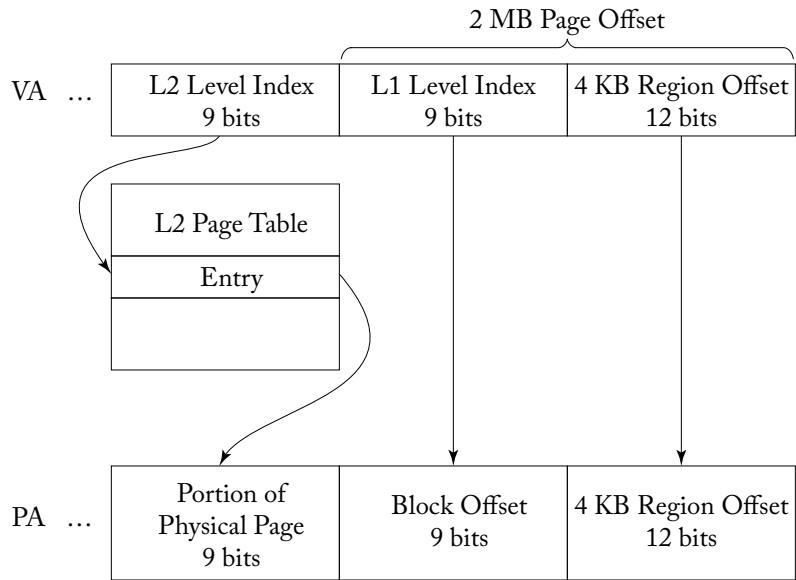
2 MB Page Offset

VA …

| L2 Level Index 9 bits | L1 Level Index 9 bits | 4 KB Region Offset 12 bits |
|---|---|---|

L2 Page Table

Entry

PA …

| Portion of Physical Page 9 bits | Block Offset 9 bits | 4 KB Region Offset 12 bits |
|---|---|---|